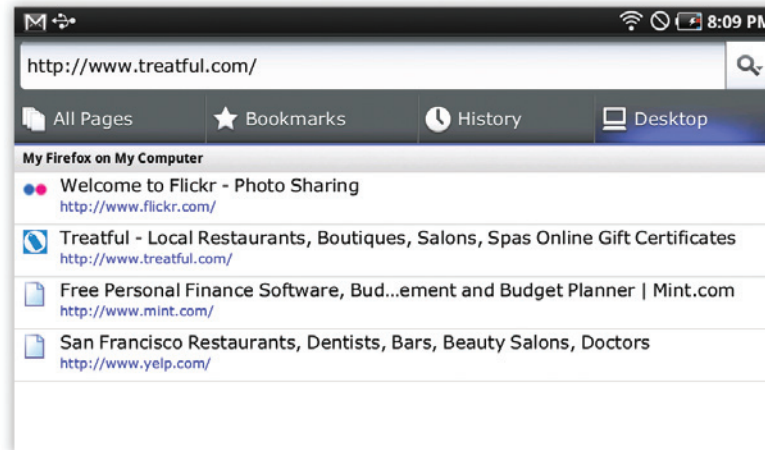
8:09 PM

http://www.treatful.com/

All Pages | Bookmarks | History | Desktop

My Firefox on My Computer

Welcome to Flickr - Photo Sharing
http://www.flickr.com/

Treatful - Local Restaurants, Boutiques, Salons, Spas Online Gift Certificates
http://www.treatful.com/

Free Personal Finance Software, Bud...ement and Budget Planner | Mint.com
http://www.mint.com/

San Francisco Restaurants, Dentists, Bars, Beauty Salons, Doctors
http://www.yelp.com/